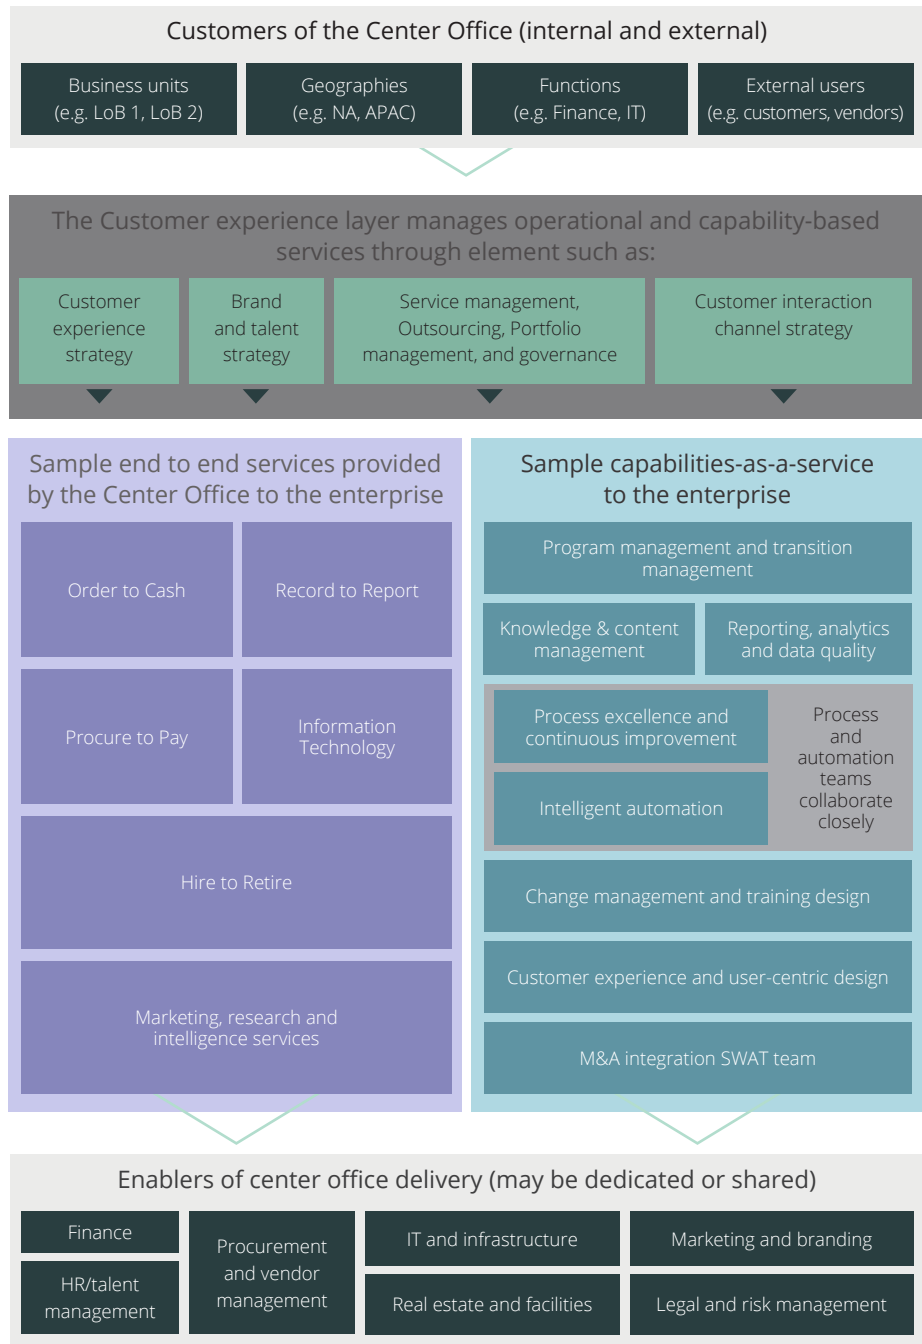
Customers of the Center Office (internal and external)

Business units (e.g. LoB 1, LoB 2)

Geographies (e.g. NA, APAC)

Functions (e.g. Finance, IT)

External users (e.g. customers, vendors)

The Customer experience layer manages operational and capability-based services through element such as:

Customer experience strategy

Brand and talent strategy

Service management, Outsourcing, Portfolio management, and governance

Customer interaction channel strategy

Sample end to end services provided by the Center Office to the enterprise

Order to Cash

Record to Report

Procure to Pay

Information Technology

Hire to Retire

Marketing, research and intelligence services

Sample capabilities-as-a-service to the enterprise

Program management and transition management

Knowledge & content management

Reporting, analytics and data quality

Process excellence and continuous improvement

Intelligent automation

Process and automation teams collaborate closely

Change management and training design

Customer experience and user-centric design

M&A integration SWAT team

Enablers of center office delivery (may be dedicated or shared)

Finance

HR/talent management

Procurement and vendor management

IT and infrastructure

Real estate and facilities

Marketing and branding

Legal and risk management